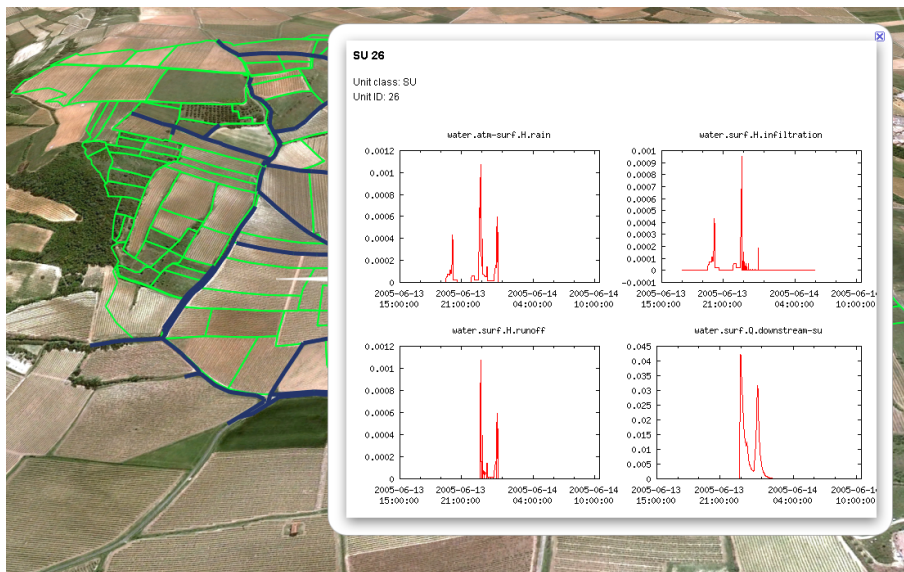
SU 26

Unit class: SU
Unit ID: 26

water.atm-surf.H.rain

0.0012
0.001
0.0008
0.0006
0.0004
0.0002
0

2005-06-13 15:00:00
2005-06-13 21:00:00
2005-06-14 04:00:00
2005-06-14 10:00:00

water.surf.H.infiltration

0.001
0.0009
0.0008
0.0007
0.0006
0.0005
0.0004
0.0003
0.0002
0.0001
0
-0.0001

2005-06-13 15:00:00
2005-06-13 21:00:00
2005-06-14 04:00:00
2005-06-14 10:00:00

water.surf.H.runoff

0.0012
0.001
0.0008
0.0006
0.0004
0.0002
0

2005-06-13 15:00:00
2005-06-13 21:00:00
2005-06-14 04:00:00
2005-06-14 10:00:00

water.surf.Q.downstream-su

0.045
0.04
0.035
0.03
0.025
0.02
0.015
0.01
0.005
0

2005-06-13 15:00:00
2005-06-13 21:00:00
2005-06-14 04:00:00
2005-06-14 10:00:00